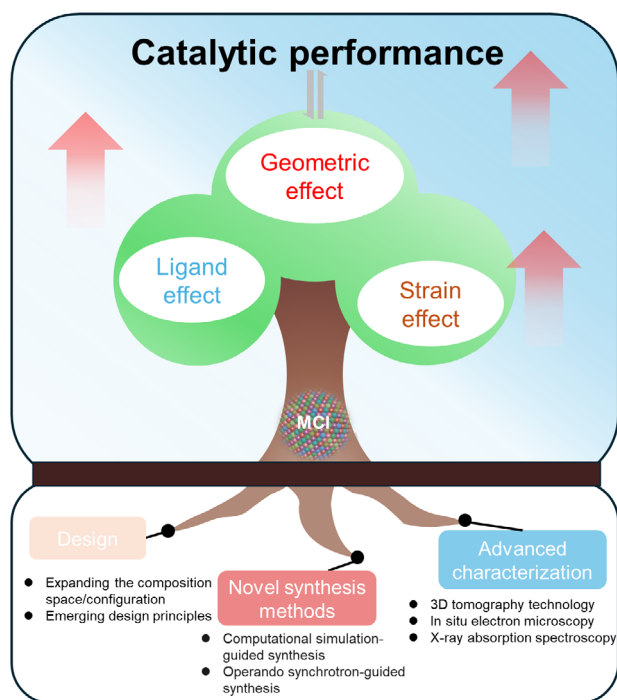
Catalytic performance

Geometric effect

Ligand effect

Strain effect

MCI

Design

- Expanding the composition space/configuration
- Emerging design principles

Novel synthesis methods

- Computational simulation-guided synthesis
- Operando synchrotron-guided synthesis

Advanced characterization

- 3D tomography technology
- In situ electron microscopy
- X-ray absorption spectroscopy